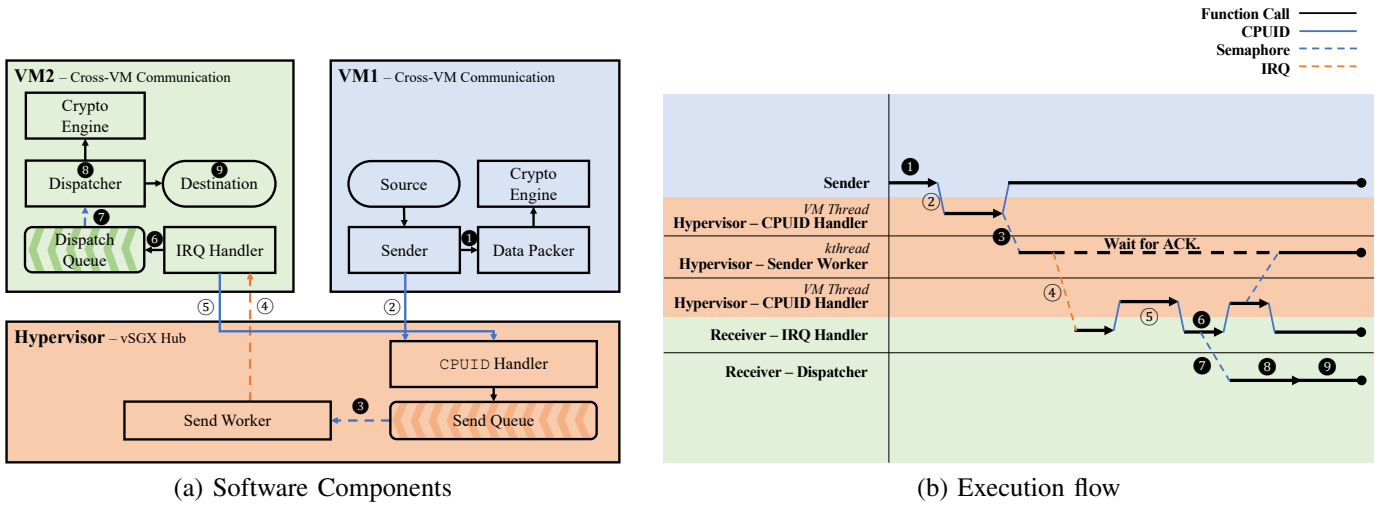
VM2 – Cross-VM Communication

Crypto Engine

8

Dispatcher

9

Destination

7

Dispatch Queue

6

IRQ Handler

VM1 – Cross-VM Communication

Source

Crypto Engine

Sender

1

Data Packer

5

4

2

Hypervisor – vSGX Hub

CPUID Handler

3

Send Worker

Send Queue

(a) Software Components

Function Call
CPUID
Semaphore
IRQ

Sender

VM Thread
Hypervisor – CPUID Handler

kthread
Hypervisor – Sender Worker

VM Thread
Hypervisor – CPUID Handler

Receiver – IRQ Handler

Receiver – Dispatcher

1

2

3

Wait for ACK.

4

5

6

7

8

9

(b) Execution flow